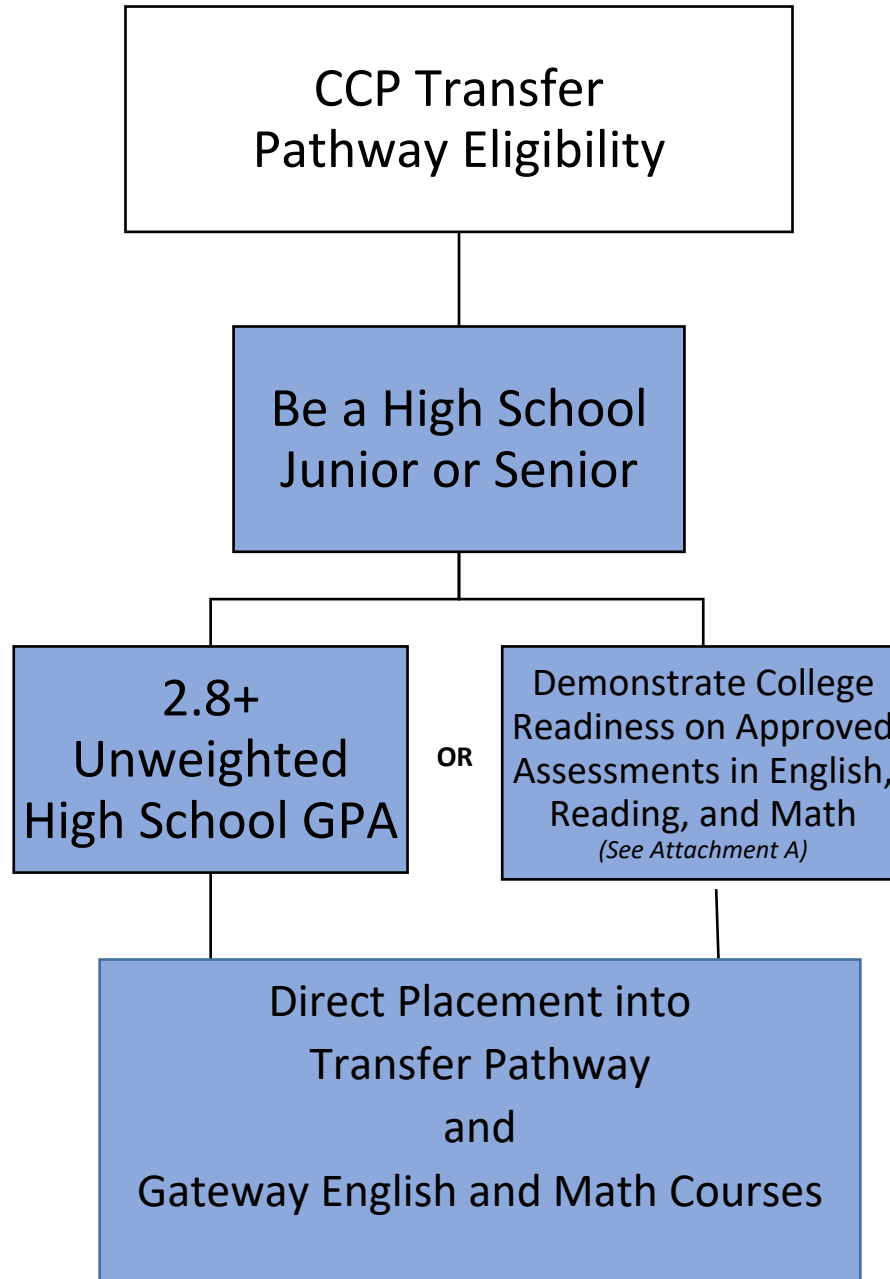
CCP Transfer Pathway Eligibility

Be a High School Junior or Senior

2.8+ Unweighted High School GPA

OR

Demonstrate College Readiness on Approved Assessments in English, Reading, and Math
(See Attachment A)

Direct Placement into Transfer Pathway and Gateway English and Math Courses